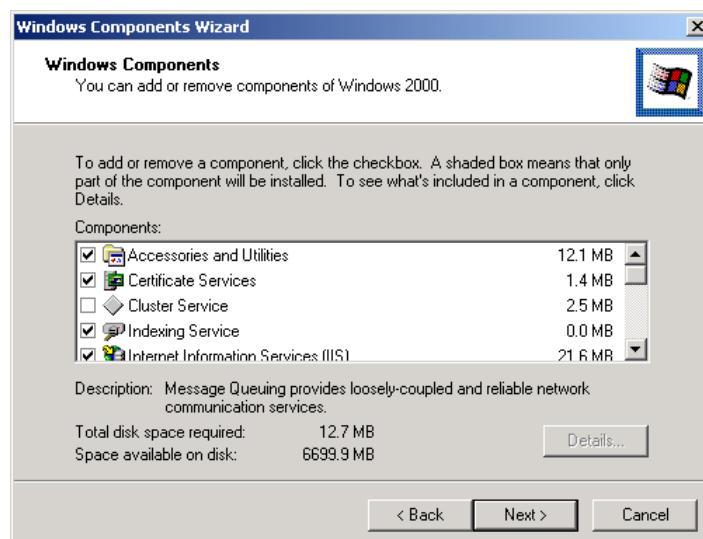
Windows Components Wizard

Windows Components
You can add or remove components of Windows 2000.

To add or remove a component, click the checkbox. A shaded box means that only part of the component will be installed. To see what's included in a component, click Details.

Components:

| | | |
|---|---|---|
| ☑ | Accessories and Utilities | 12.1 MB |
| ☑ | Certificate Services | 1.4 MB |
| ☐ | Cluster Service | 2.5 MB |
| ☑ | Indexing Service | 0.0 MB |
| ☑ | Internet Information Services (IIS) | 21.6 MB |

Description: Message Queuing provides loosely-coupled and reliable network communication services.

Total disk space required: 12.7 MB
Space available on disk: 6699.9 MB

Details...

< Back Next > Cancel